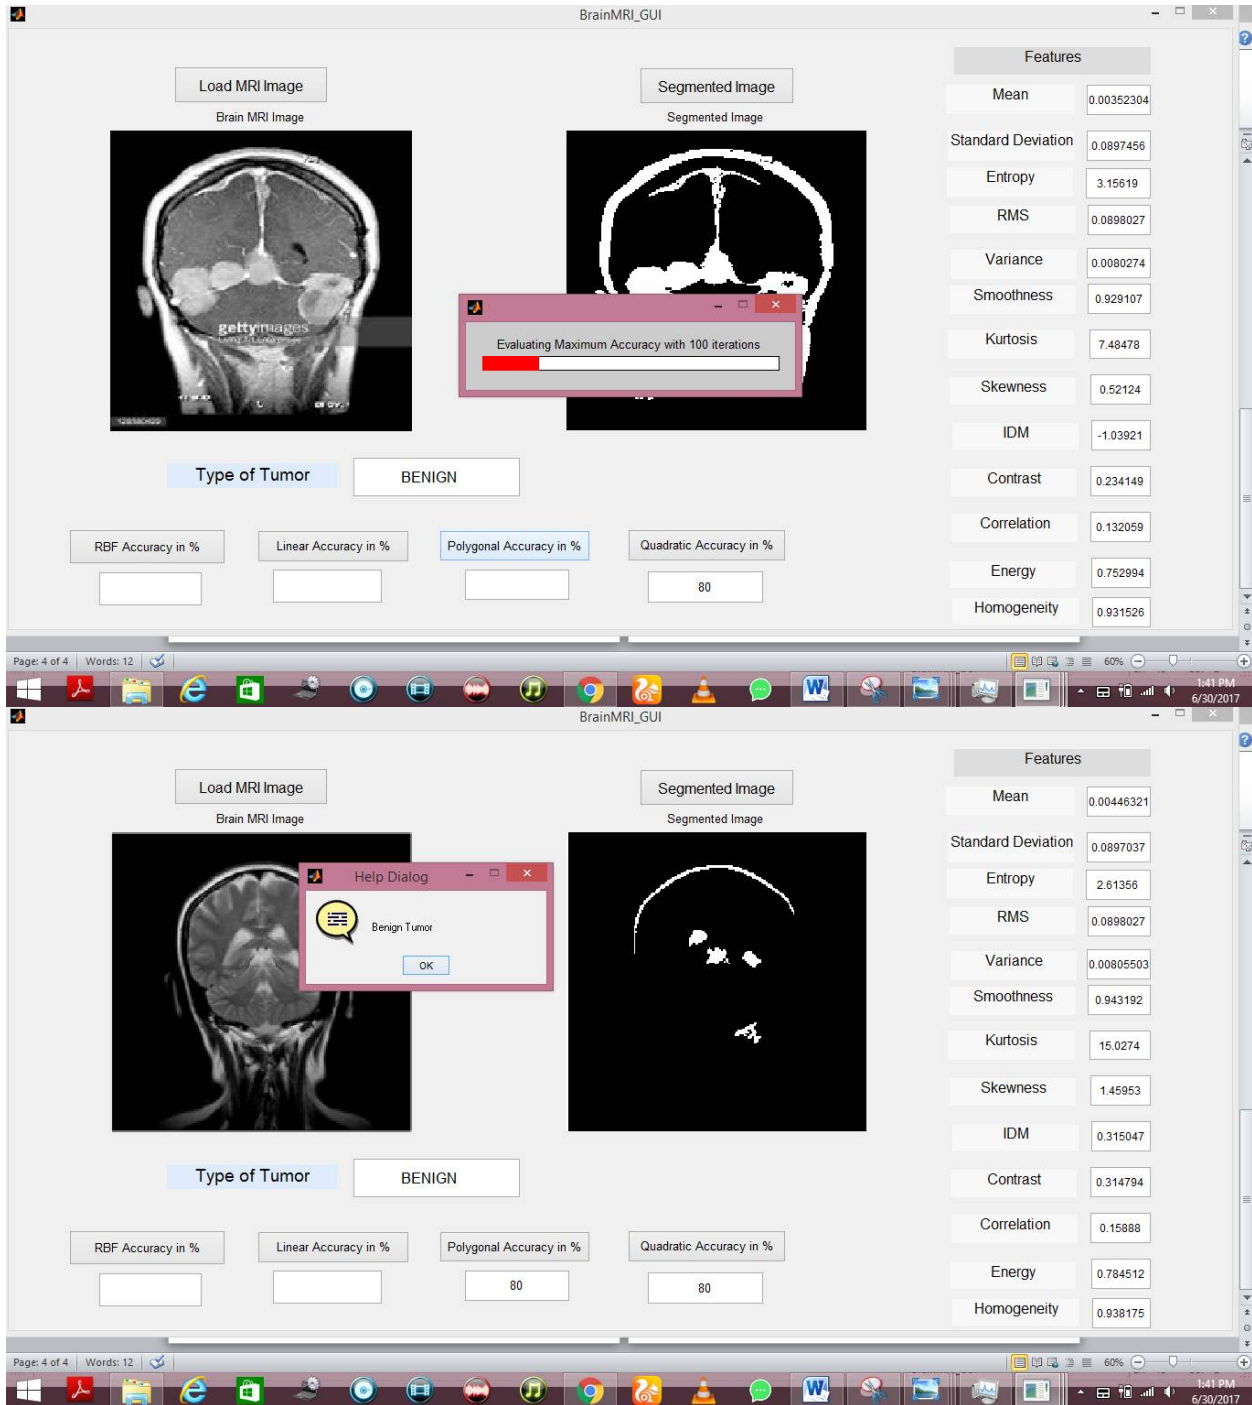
BrainMRI_GUI

Load MRI Image

Brain MRI Image

gettyimages

Segmented Image

Segmented Image

Evaluating Maximum Accuracy with 100 iterations

Features

| Mean | 0.00352304 |
|---|---|
| Standard Deviation | 0.0897456 |
| Entropy | 3.15619 |
| RMS | 0.0898027 |
| Variance | 0.0080274 |
| Smoothness | 0.929107 |
| Kurtosis | 7.48478 |
| Skewness | 0.52124 |
| IDM | -1.03921 |
| Contrast | 0.234149 |
| Correlation | 0.132059 |
| Energy | 0.752994 |
| Homogeneity | 0.931526 |

Type of Tumor BENIGN

RBF Accuracy in %

Linear Accuracy in %

Polygonal Accuracy in %

Quadratic Accuracy in %

80

Page: 4 of 4 Words: 12

60%

1:41 PM 6/30/2017

BrainMRI_GUI

Load MRI Image

Brain MRI Image

Help Dialog

Benign Tumor

OK

Segmented Image

Segmented Image

Features

| Mean | 0.00446321 |
|---|---|
| Standard Deviation | 0.0897037 |
| Entropy | 2.61356 |
| RMS | 0.0898027 |
| Variance | 0.00805503 |
| Smoothness | 0.943192 |
| Kurtosis | 15.0274 |
| Skewness | 1.45953 |
| IDM | 0.315047 |
| Contrast | 0.314794 |
| Correlation | 0.15888 |
| Energy | 0.784512 |
| Homogeneity | 0.938175 |

Type of Tumor BENIGN

RBF Accuracy in %

Linear Accuracy in %

Polygonal Accuracy in %

Quadratic Accuracy in %

80

80

Page: 4 of 4 Words: 12

60%

1:41 PM 6/30/2017